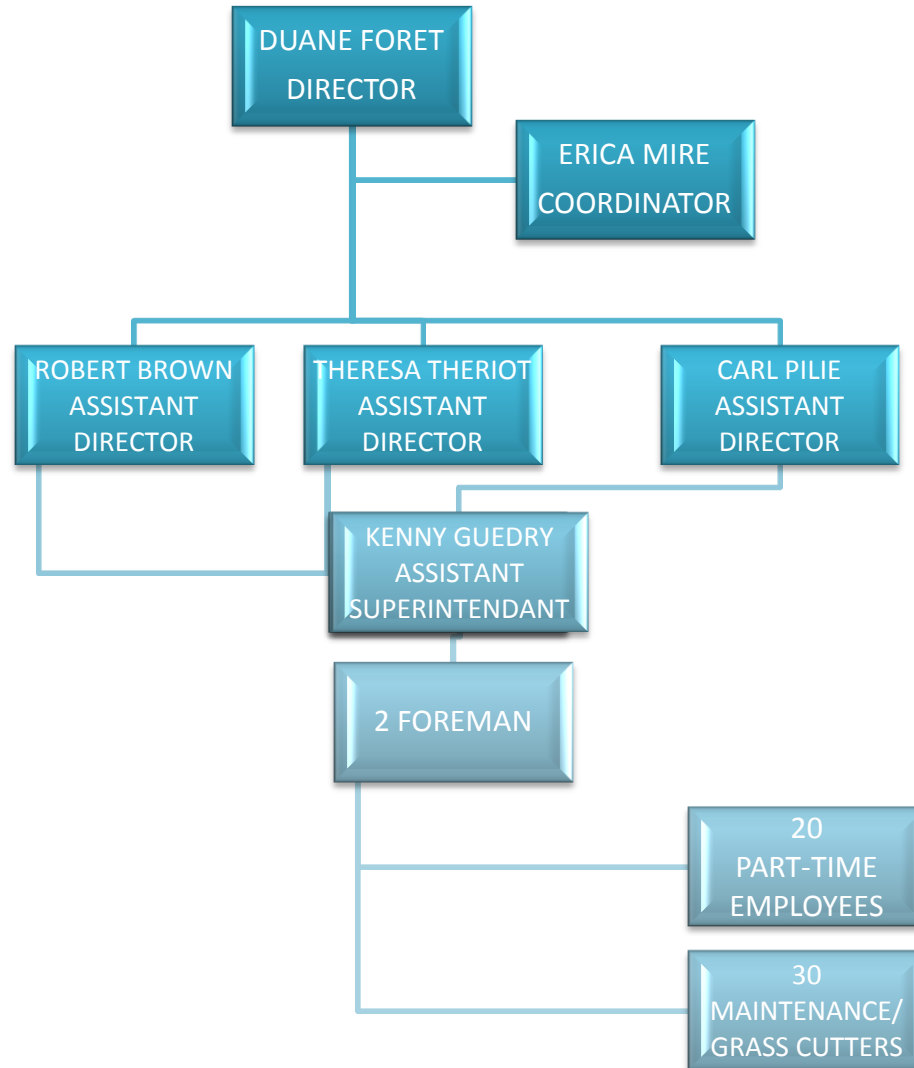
DUANE FORET
DIRECTOR

ERICA MIRE
COORDINATOR

ROBERT BROWN
ASSISTANT
DIRECTOR

THERESA THERIOT
ASSISTANT
DIRECTOR

CARL PILIE
ASSISTANT
DIRECTOR

KENNY GUEDRY
ASSISTANT
SUPERINTENDANT

2 FOREMAN

20
PART-TIME
EMPLOYEES

30
MAINTENANCE/
GRASS CUTTERS